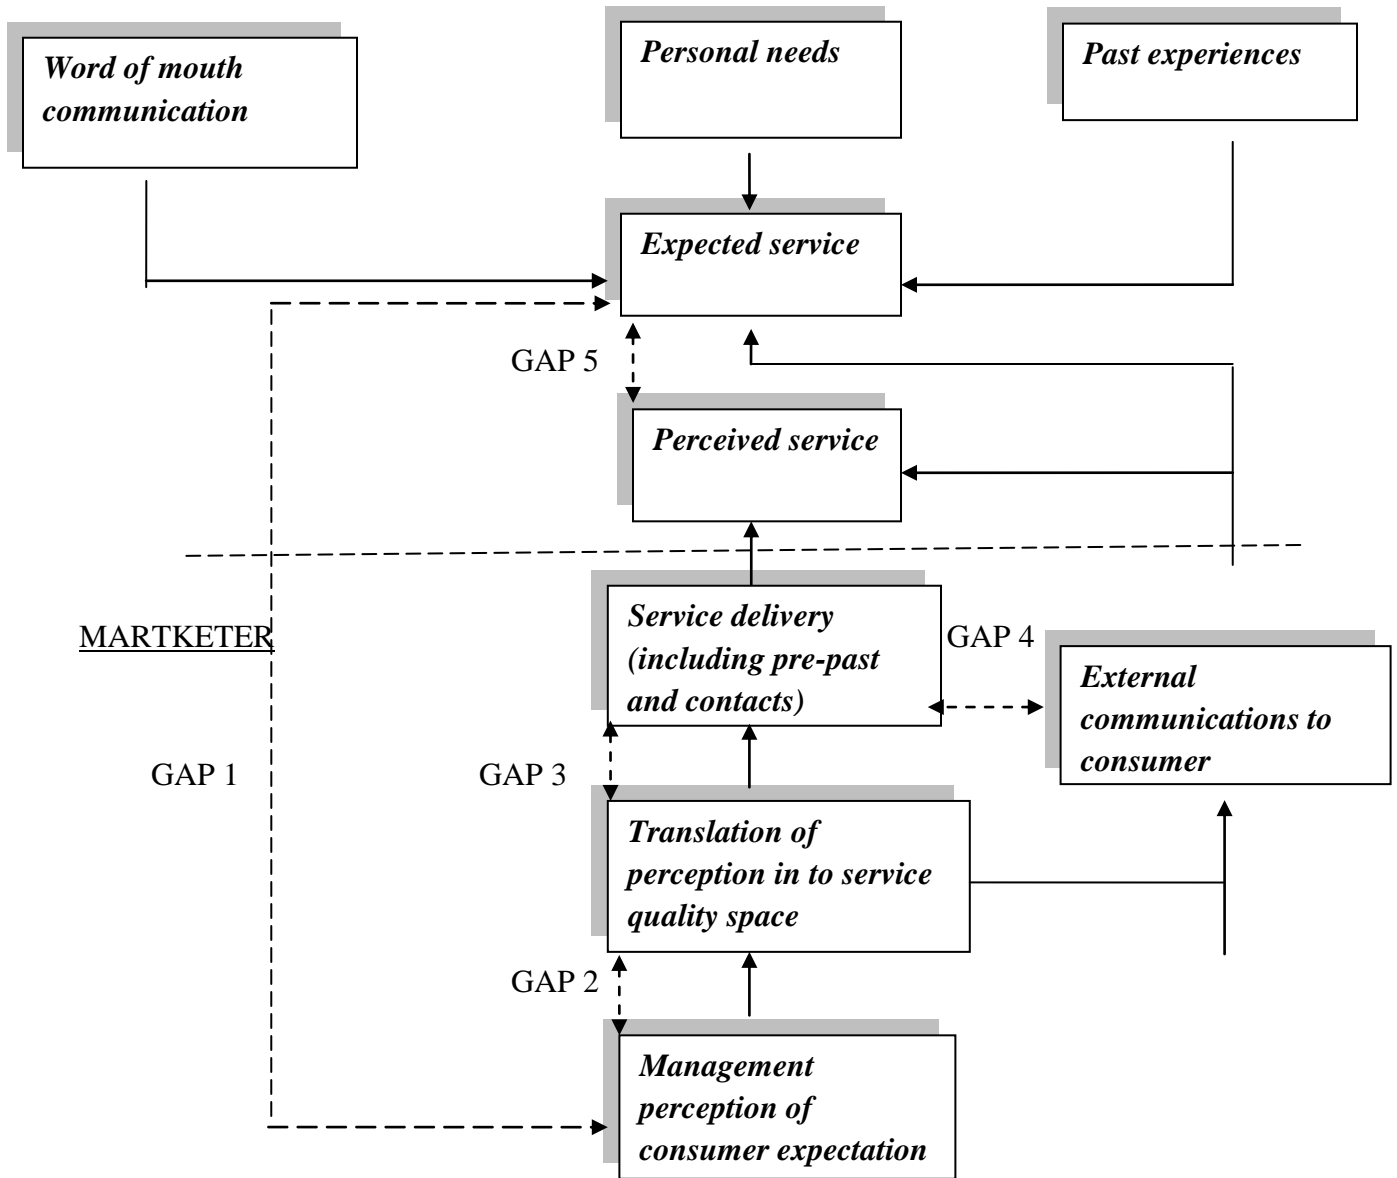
*Word of mouth communication*

*Personal needs*

*Past experiences*

*Expected service*

GAP 5

*Perceived service*

MARTKETER

*Service delivery (including pre-past and contacts)*

GAP 4

*External communications to consumer*

GAP 1

GAP 3

*Translation of perception in to service quality space*

GAP 2

*Management perception of consumer expectation*